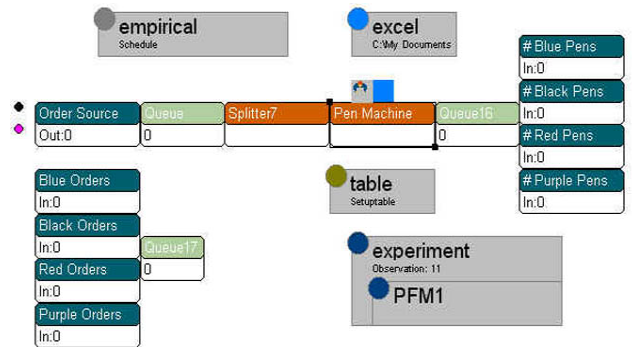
empirical
Schedule

excel
C:\My Documents

# Blue Pens
In:0

Order Source
Out:0

Queue
0

Splitter7

Pen Machine

Queue16
0

# Black Pens
In:0

# Red Pens
In:0

table
Setuptable

# Purple Pens
In:0

Blue Orders
In:0

Black Orders
In:0

Queue17
0

Red Orders
In:0

Purple Orders
In:0

experiment
Observation: 11

PFM1